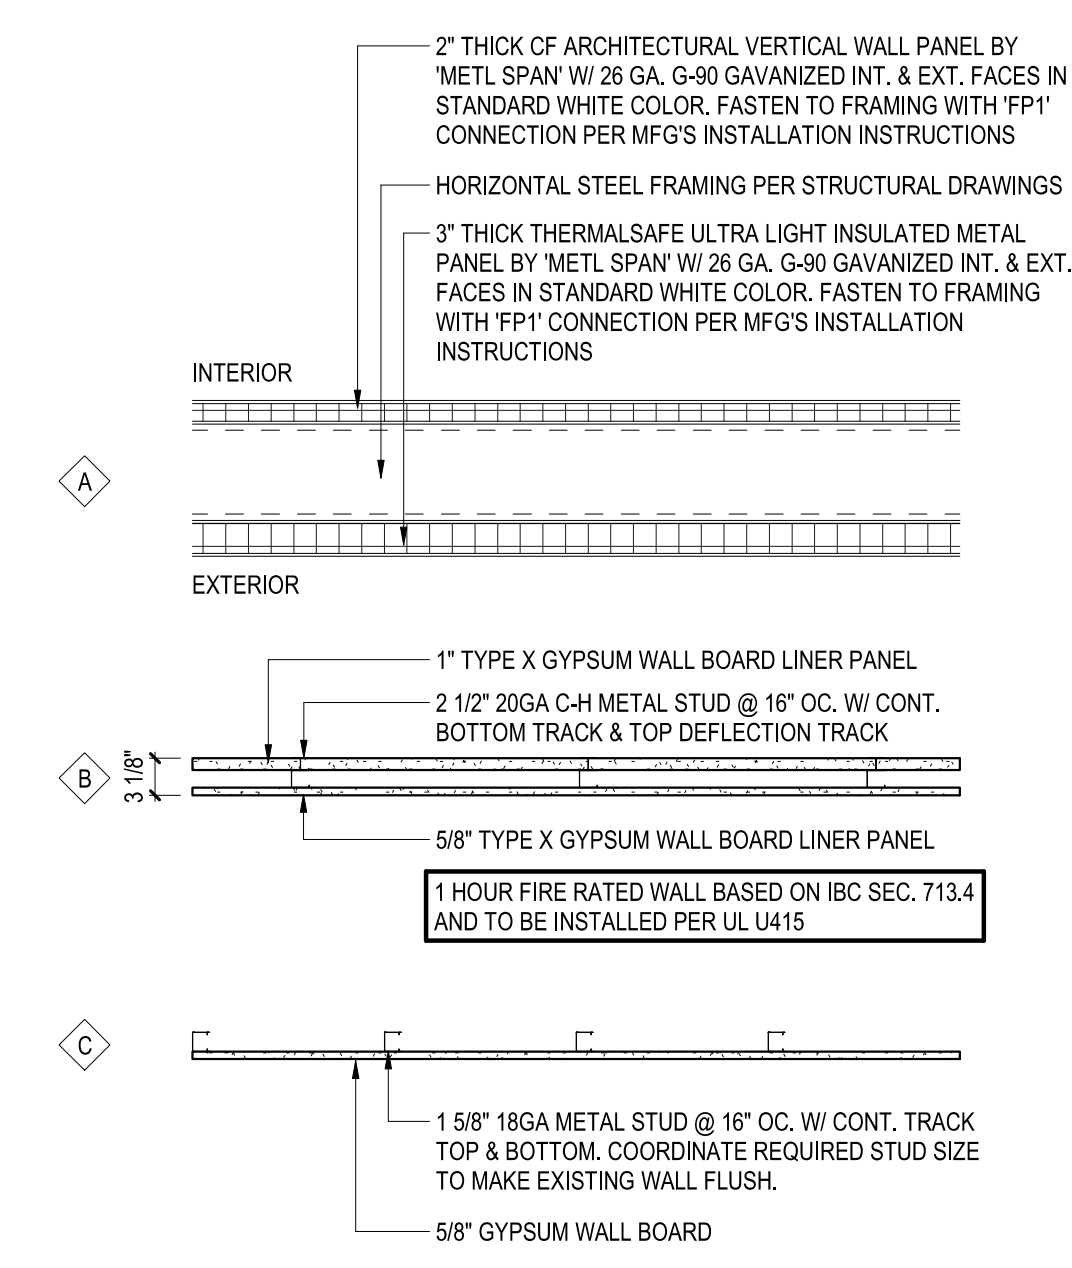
2" THICK CF ARCHITECTURAL VERTICAL WALL PANEL BY 'METL SPAN' W/ 26 GA. G-90 GAVANIZED INT. & EXT. FACES IN STANDARD WHITE COLOR. FASTEN TO FRAMING WITH 'FP1' CONNECTION PER MFG'S INSTALLATION INSTRUCTIONS

HORIZONTAL STEEL FRAMING PER STRUCTURAL DRAWINGS

3" THICK THERMALSAFE ULTRA LIGHT INSULATED METAL PANEL BY 'METL SPAN' W/ 26 GA. G-90 GAVANIZED INT. & EXT. FACES IN STANDARD WHITE COLOR. FASTEN TO FRAMING WITH 'FP1' CONNECTION PER MFG'S INSTALLATION INSTRUCTIONS

INTERIOR

A

EXTERIOR

1" TYPE X GYPSUM WALL BOARD LINER PANEL

2 1/2" 20GA C-H METAL STUD @ 16" OC. W/ CONT. BOTTOM TRACK & TOP DEFLECTION TRACK

B

3 1/8"

5/8" TYPE X GYPSUM WALL BOARD LINER PANEL

1 HOUR FIRE RATED WALL BASED ON IBC SEC. 713.4 AND TO BE INSTALLED PER UL U415

C

1 5/8" 18GA METAL STUD @ 16" OC. W/ CONT. TRACK TOP & BOTTOM. COORDINATE REQUIRED STUD SIZE TO MAKE EXISTING WALL FLUSH.

5/8" GYPSUM WALL BOARD